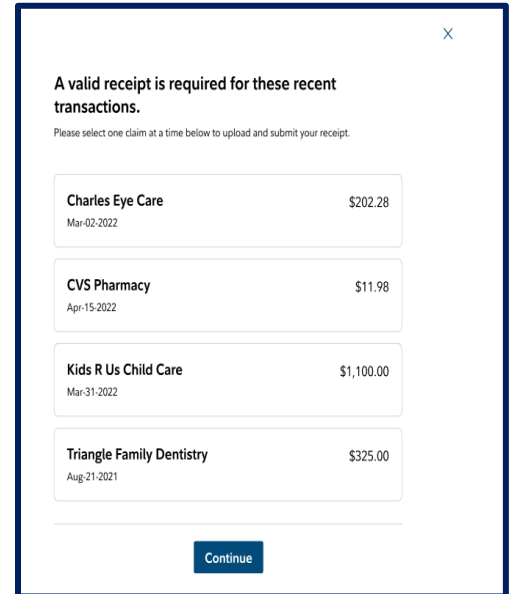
X

A valid receipt is required for these recent transactions.

Please select one claim at a time below to upload and submit your receipt.

Charles Eye Care
Mar-02-2022
$202.28

CVS Pharmacy
Apr-15-2022
$11.98

Kids R Us Child Care
Mar-31-2022
$1,100.00

Triangle Family Dentistry
Aug-21-2021
$325.00

Continue